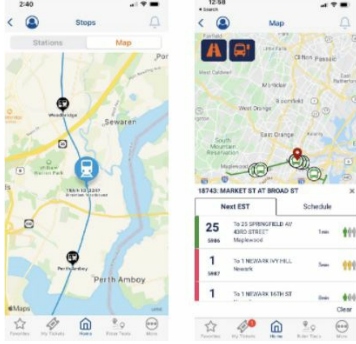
2:40

Stops

Stations

Map

Sewaren

Perth Amboy

Maps

Favorites

My Tickets

Home

Know Tools

More

12:58

Map

Clifton

Passaic

West Orange

East Orange

South Mountain Reservation

Maplewood

18743: MARKET ST AT BROAD ST

Next EST

Schedule

25

To 25 SPRINGFIELD AV 43RD STREET

Maplewood

1

To 1 NEWARK IVY HILL

Newark

1

To 1 NEWARK 16TH ST

Clear

Favorites

My Tickets

Home

Know Tools

More